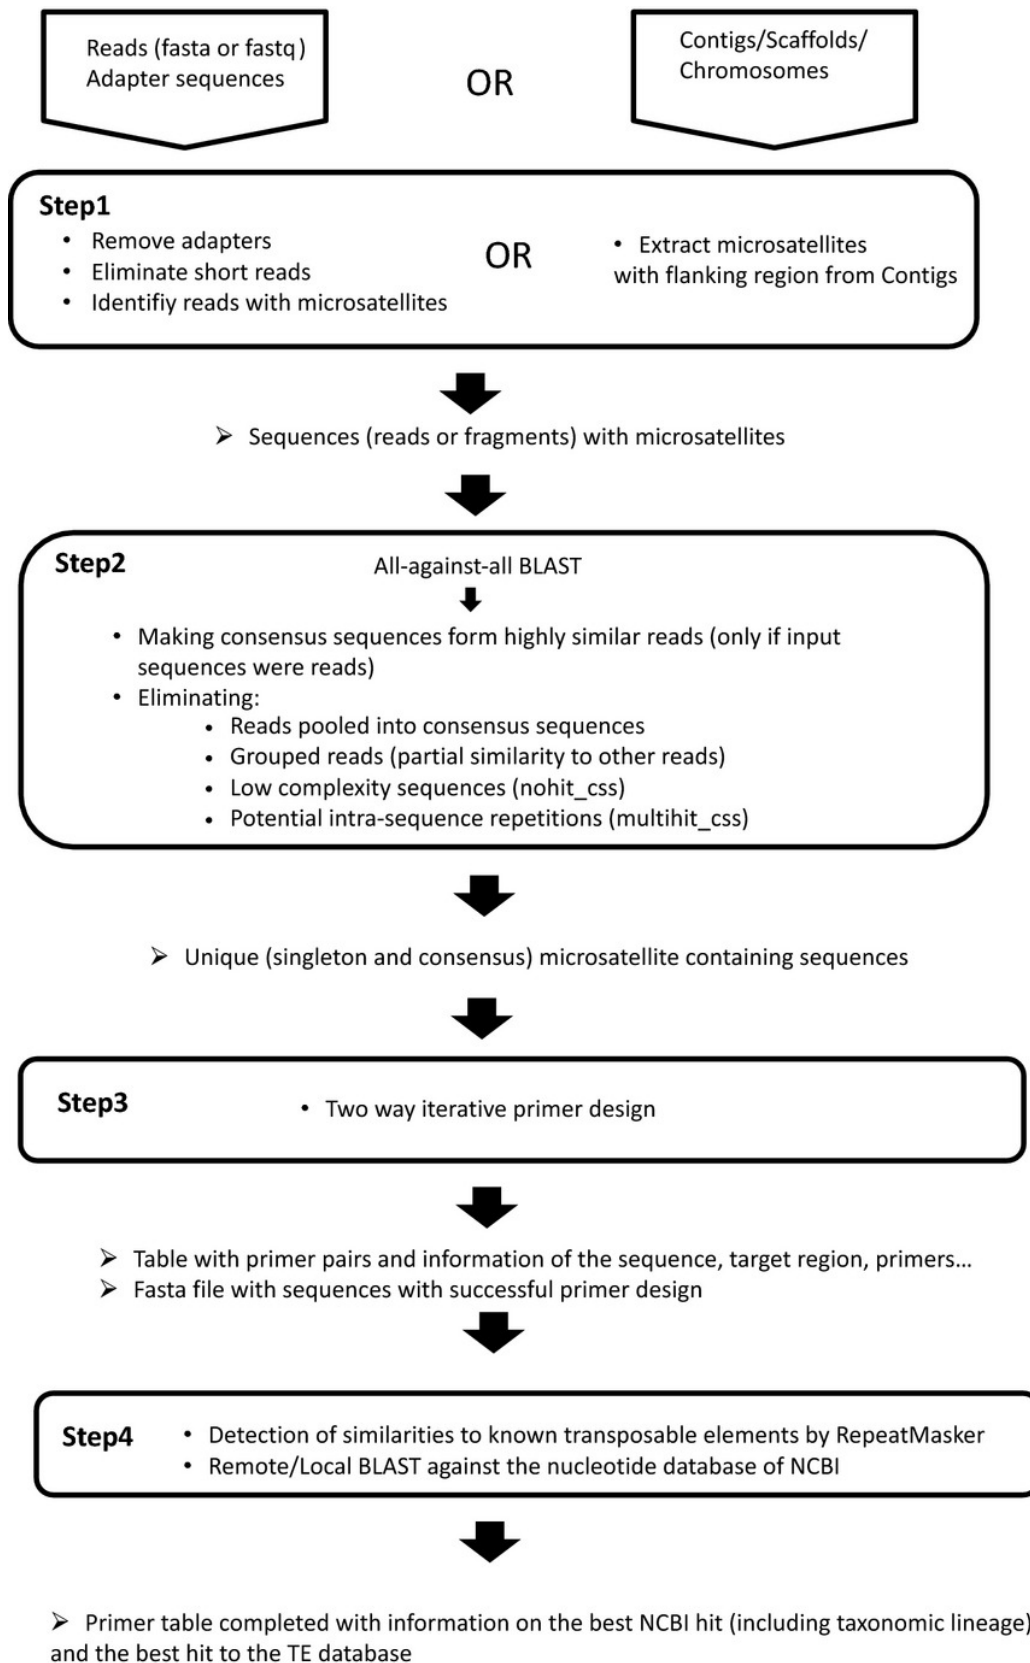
Reads (fasta or fastq)
Adapter sequences

OR

Contigs/Scaffolds/
Chromosomes

Step1
• Remove adapters
• Eliminate short reads
• Identifiy reads with microsatellites

OR

• Extract microsatellites with flanking region from Contigs

➢ Sequences (reads or fragments) with microsatellites

Step2
All-against-all BLAST
• Making consensus sequences form highly similar reads (only if input sequences were reads)
• Eliminating:
  • Reads pooled into consensus sequences
  • Grouped reads (partial similarity to other reads)
  • Low complexity sequences (nohit_css)
  • Potential intra-sequence repetitions (multihit_css)

➢ Unique (singleton and consensus) microsatellite containing sequences

Step3
• Two way iterative primer design

➢ Table with primer pairs and information of the sequence, target region, primers…
➢ Fasta file with sequences with successful primer design

Step4
• Detection of similarities to known transposable elements by RepeatMasker
• Remote/Local BLAST against the nucleotide database of NCBI

➢ Primer table completed with information on the best NCBI hit (including taxonomic lineage) and the best hit to the TE database